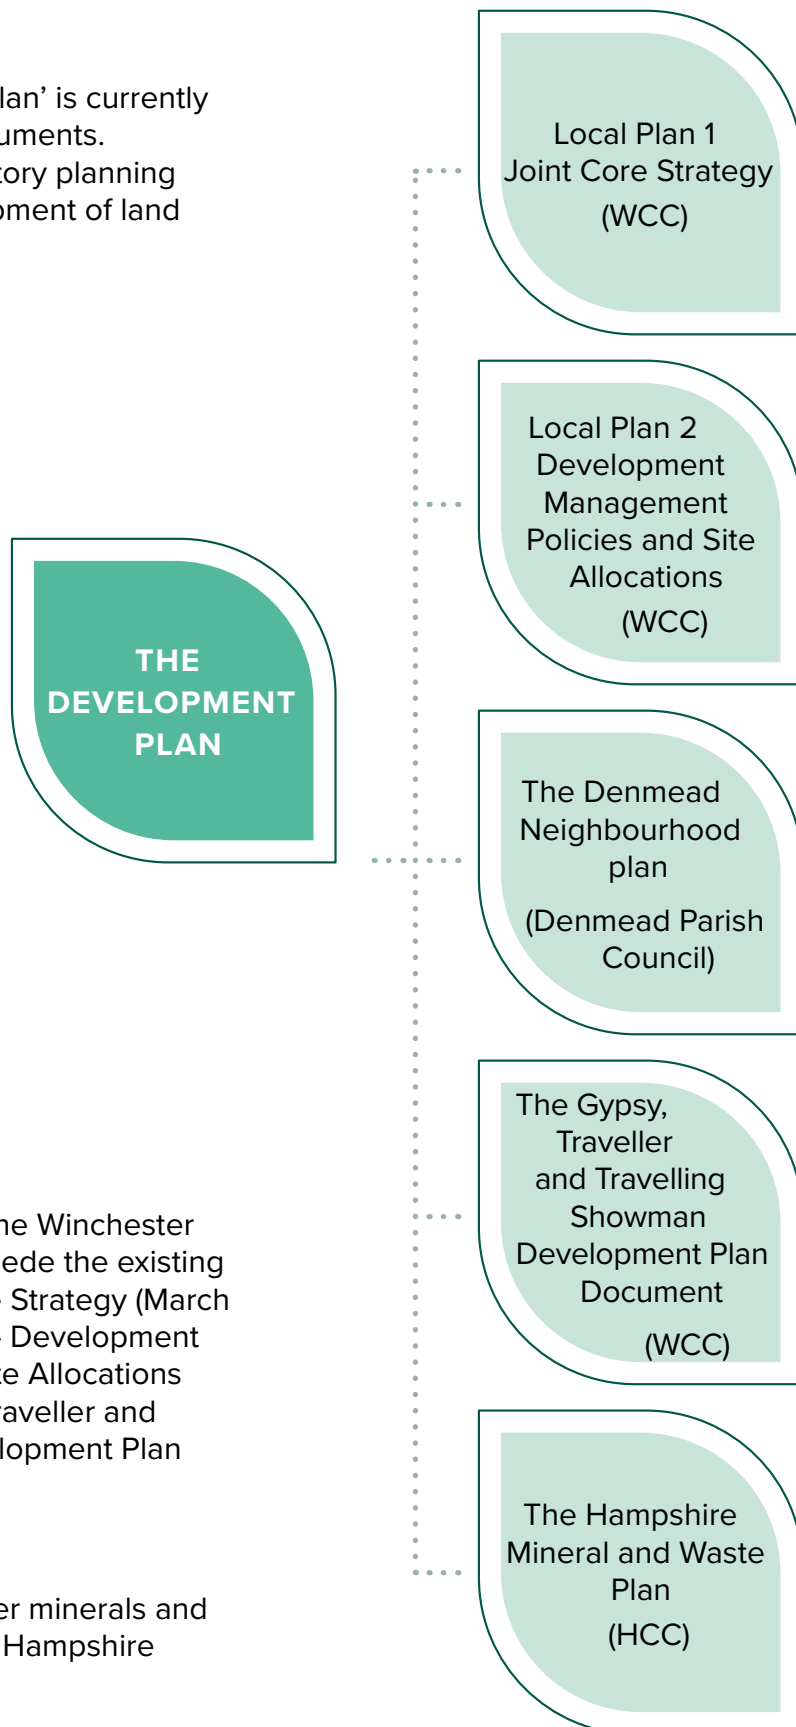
lan' is currently
uments.
tory planning
pment of land

THE DEVELOPMENT PLAN

he Winchester
ede the existing
Strategy (March
Development
te Allocations
raveller and
lopment Plan

er minerals and
Hampshire

Local Plan 1
Joint Core Strategy
(WCC)

Local Plan 2
Development Management Policies and Site Allocations
(WCC)

The Denmead Neighbourhood plan
(Denmead Parish Council)

The Gypsy, Traveller and Travelling Showman Development Plan Document
(WCC)

The Hampshire Mineral and Waste Plan
(HCC)